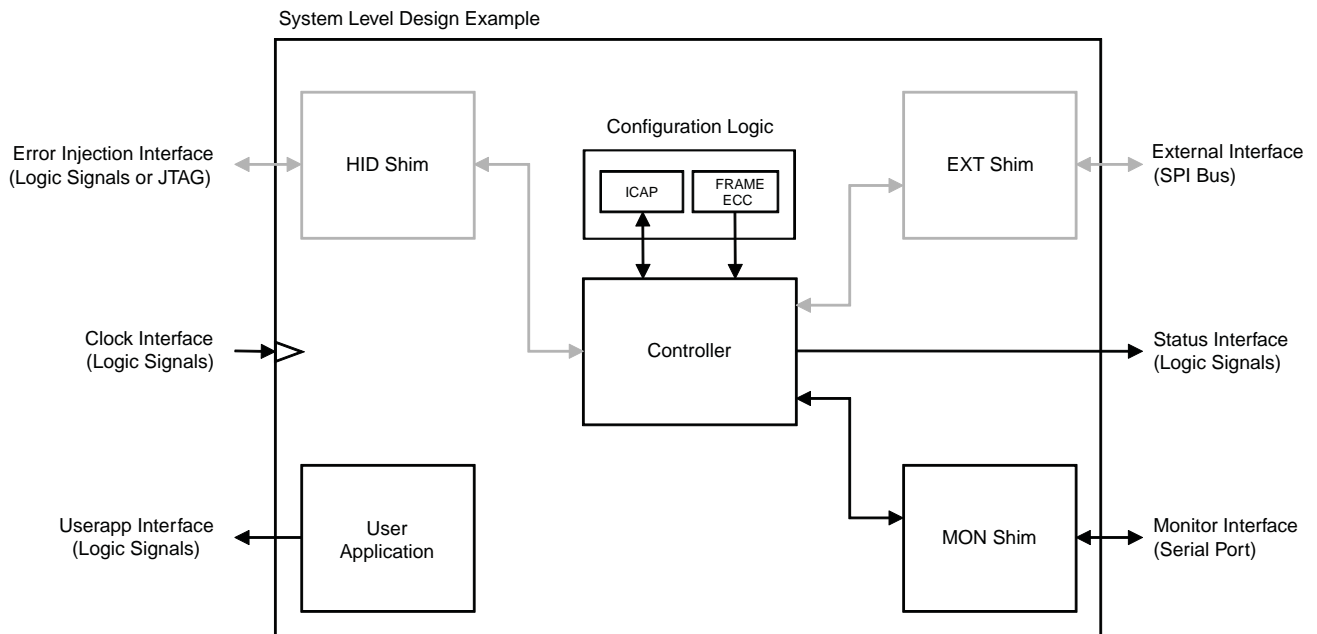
System Level Design Example

Error Injection Interface
(Logic Signals or JTAG)

HID Shim

Configuration Logic

ICAP

FRAME
ECC

EXT Shim

External Interface
(SPI Bus)

Clock Interface
(Logic Signals)

Controller

Status Interface
(Logic Signals)

Userapp Interface
(Logic Signals)

User
Application

MON Shim

Monitor Interface
(Serial Port)